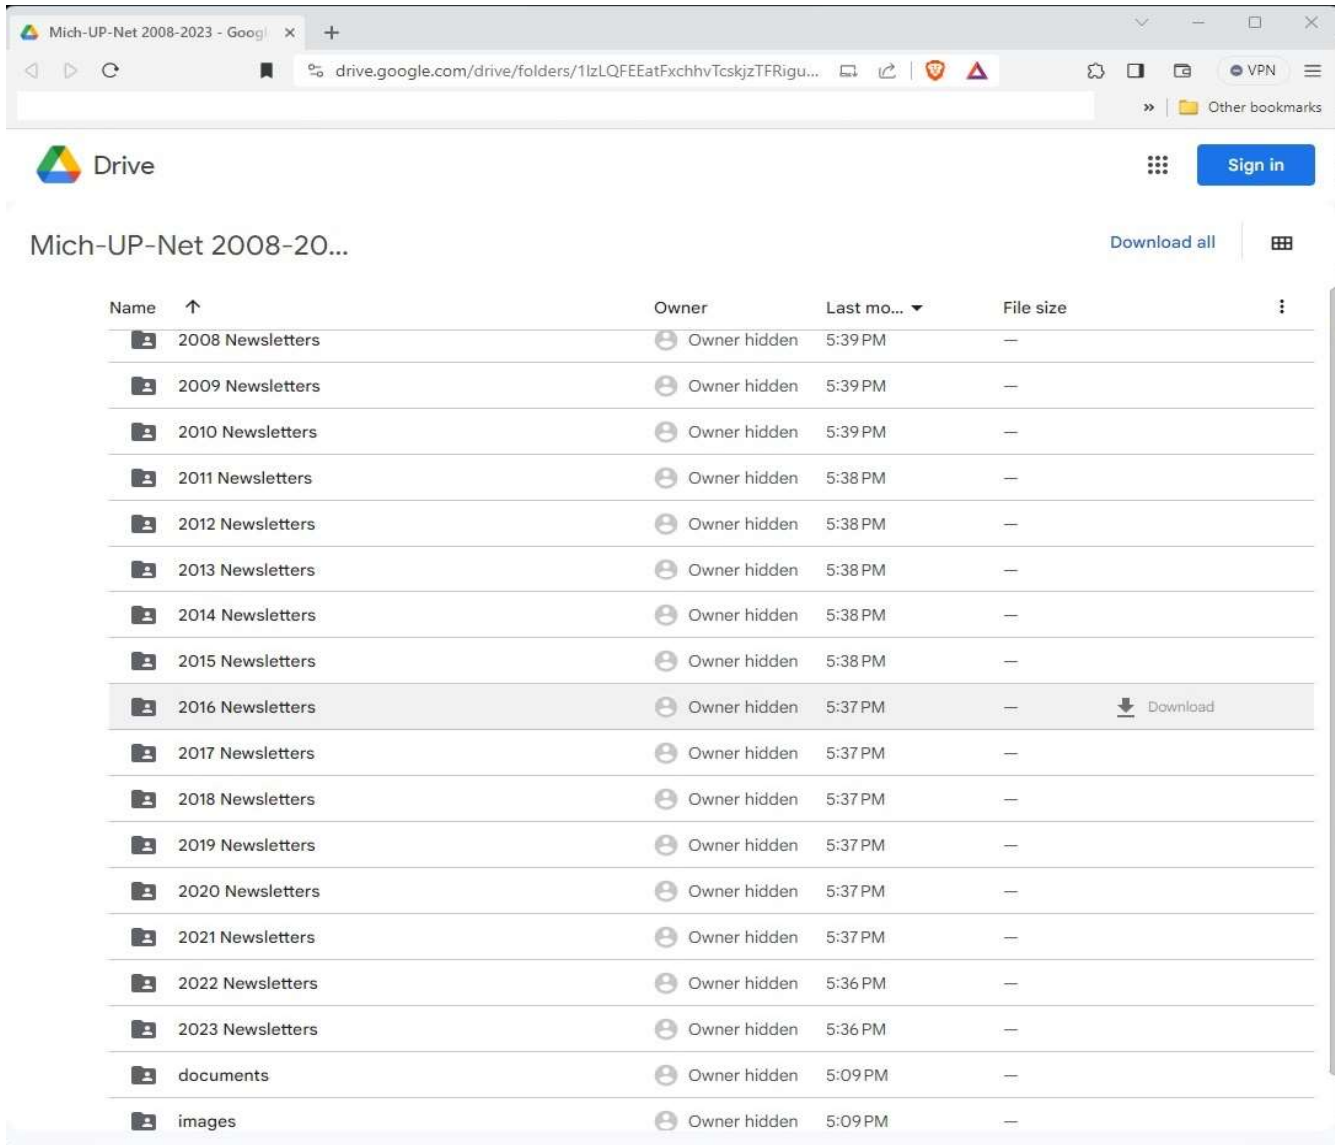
Mich-UP-Net 2008-2023 - Googl ×
+
drive.google.com/drive/folders/1lzLQFEEatFxchhvTcskjzTFRigu...
VPN
» Other bookmarks

Drive
Sign in

Mich-UP-Net 2008-20...
Download all

| Name ↑ | Owner | Last mo... ▾ | File size | |
|---|---|---|---|---|
| 2008 Newsletters | Owner hidden | 5:39 PM | — | |
| 2009 Newsletters | Owner hidden | 5:39 PM | — | |
| 2010 Newsletters | Owner hidden | 5:39 PM | — | |
| 2011 Newsletters | Owner hidden | 5:38 PM | — | |
| 2012 Newsletters | Owner hidden | 5:38 PM | — | |
| 2013 Newsletters | Owner hidden | 5:38 PM | — | |
| 2014 Newsletters | Owner hidden | 5:38 PM | — | |
| 2015 Newsletters | Owner hidden | 5:38 PM | — | |
| 2016 Newsletters | Owner hidden | 5:37 PM | — | Download |
| 2017 Newsletters | Owner hidden | 5:37 PM | — | |
| 2018 Newsletters | Owner hidden | 5:37 PM | — | |
| 2019 Newsletters | Owner hidden | 5:37 PM | — | |
| 2020 Newsletters | Owner hidden | 5:37 PM | — | |
| 2021 Newsletters | Owner hidden | 5:37 PM | — | |
| 2022 Newsletters | Owner hidden | 5:36 PM | — | |
| 2023 Newsletters | Owner hidden | 5:36 PM | — | |
| documents | Owner hidden | 5:09 PM | — | |
| images | Owner hidden | 5:09 PM | — | |